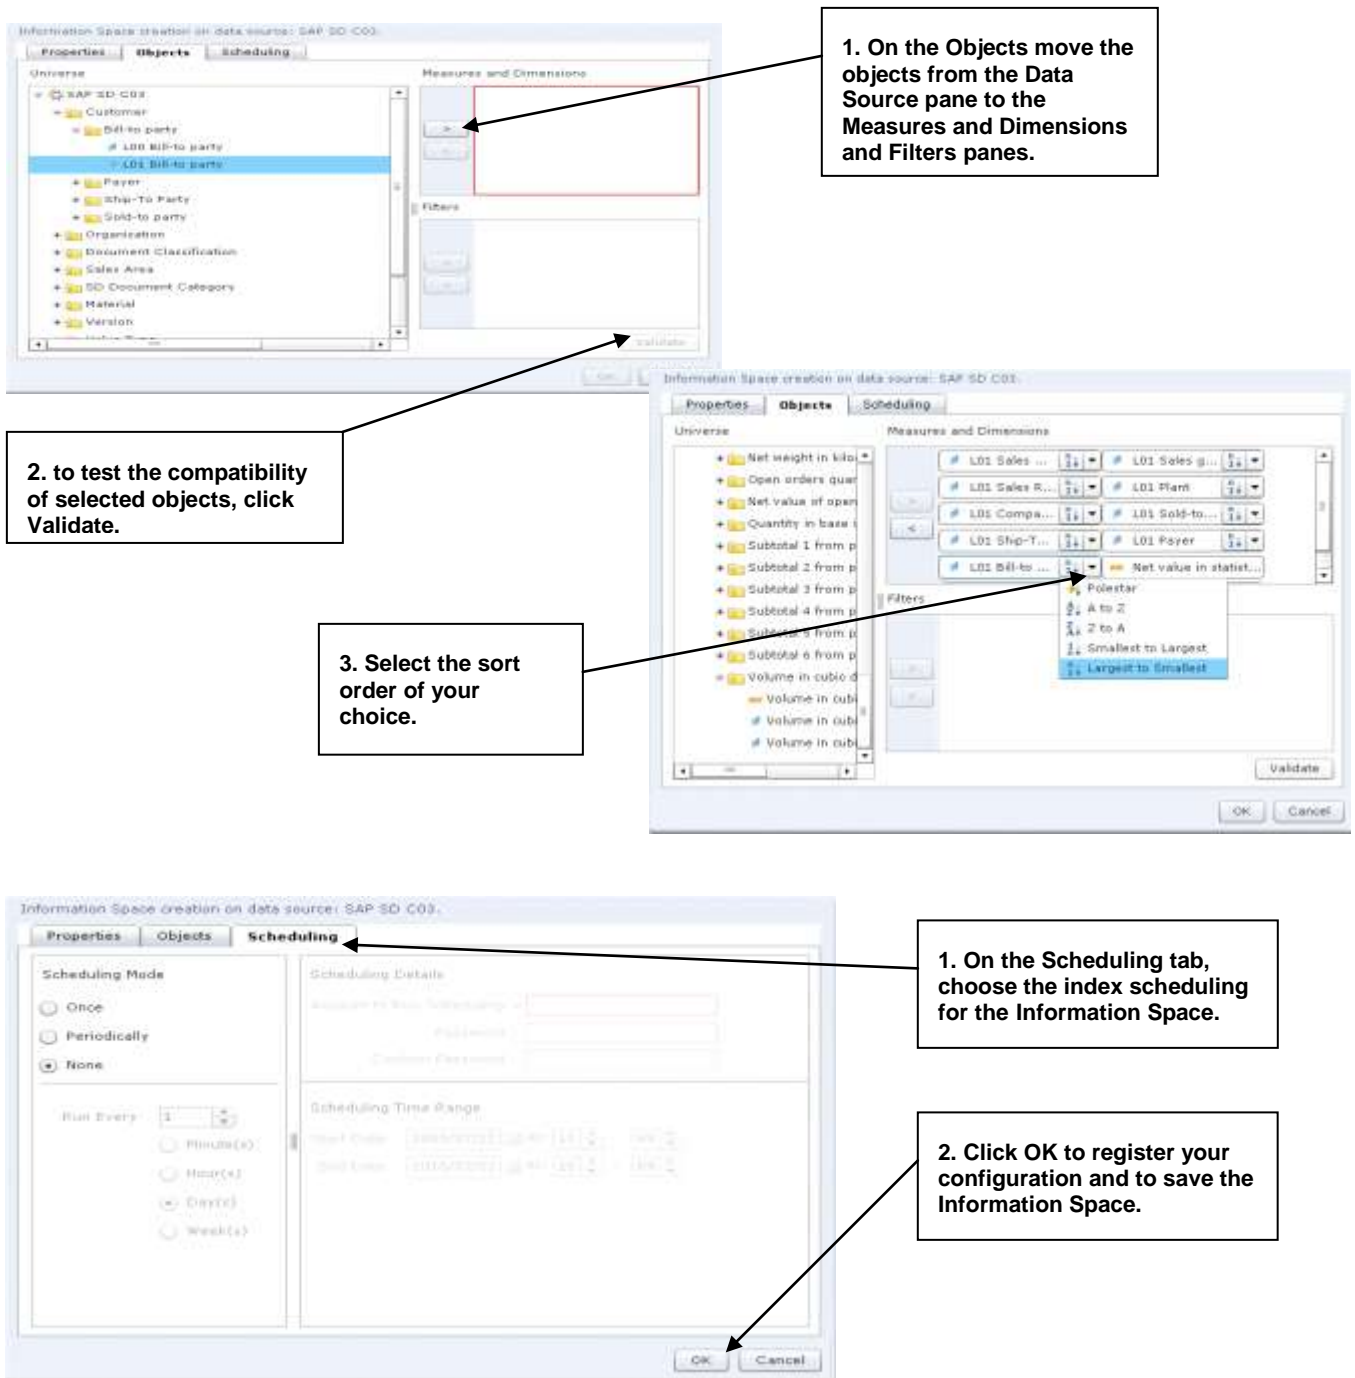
Information Space creation on data source: SAP SD C03

Properties | Objects | Scheduling

Universe

SAP SD C03
Customer
Bill-to party
L00 Bill-to party
L01 Bill-to party
Payer
Ship-To Party
Sold-to party
Organization
Document Classification
Sales Area
SD Document Category
Material
Version

Measures and Dimensions

Filters

Validate

1. On the Objects move the objects from the Data Source pane to the Measures and Dimensions and Filters panes.

2. to test the compatibility of selected objects, click Validate.

Information Space creation on data source: SAP SD C03

Properties | Objects | Scheduling

Universe

Net weight in kilo
Open orders quar
Net value of open
Quantity in base
Subtotal 1 from p
Subtotal 2 from p
Subtotal 3 from p
Subtotal 4 from p
Subtotal 5 from p
Subtotal 6 from p
Volume in cubic d
Volume in cubi
Volume in cubi
Volume in cubi

Measures and Dimensions

L01 Sales ...
L01 Sales g...
L01 Sales R...
L01 Plant
L01 Compa...
L01 Sold-to...
L01 Ship-T...
L01 Payer
L01 Bill-to ...
Net value in statist...

Polestar
A to Z
Z to A
Smallest to Largest
Largest to Smallest

Filters

Validate

OK Cancel

3. Select the sort order of your choice.

Information Space creation on data source: SAP SD C03.

Properties | Objects | Scheduling

Scheduling Mode
Once
Periodically
None

Run Every 1
Minute(s)
Hour(s)
Day(s)
Week(s)

Scheduling Details

Account to Run Scheduling
Password
Confirm Password

Scheduling Time Range

Start Date
End Date

OK Cancel

1. On the Scheduling tab, choose the index scheduling for the Information Space.

2. Click OK to register your configuration and to save the Information Space.